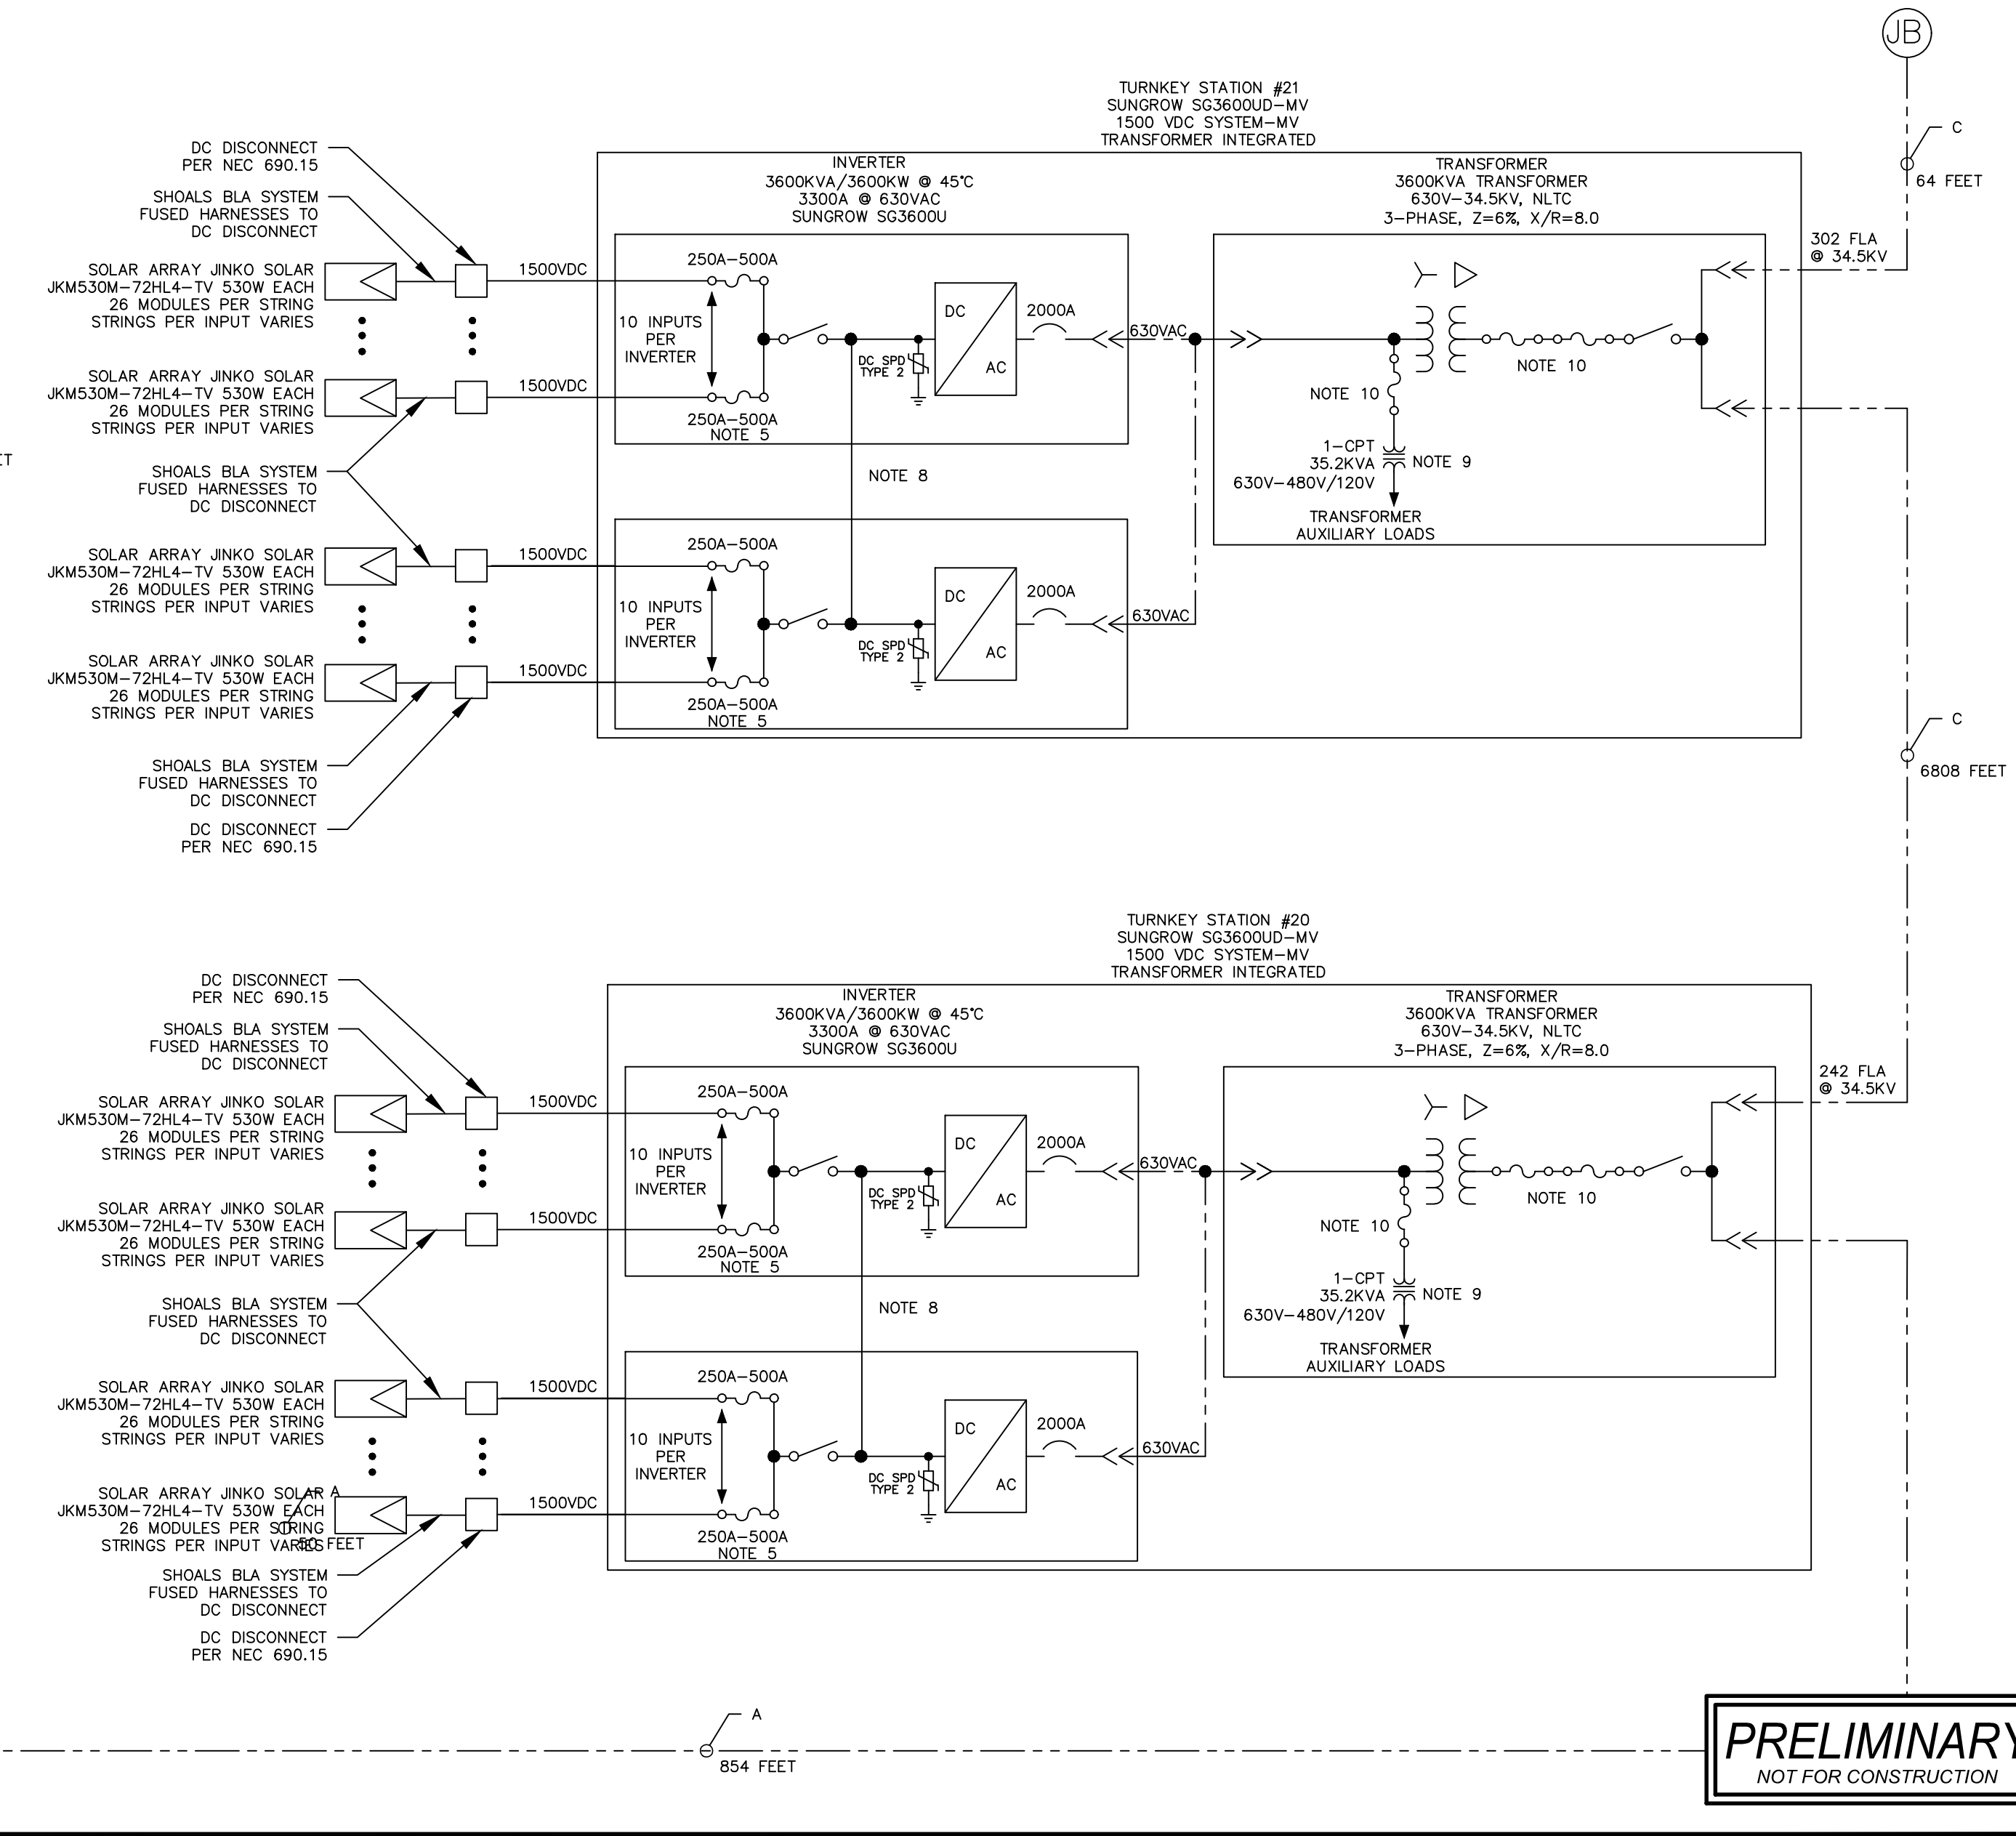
JB

TURNKEY STATION #21
SUNGROW SG3600UD–MV
1500 VDC SYSTEM–MV
TRANSFORMER INTEGRATED

C
64 FEET

DC DISCONNECT PER NEC 690.15
SHOALS BLA SYSTEM FUSED HARNESSES TO DC DISCONNECT
SOLAR ARRAY JINKO SOLAR JKM530M–72HL4–TV 530W EACH 26 MODULES PER STRING STRINGS PER INPUT VARIES
SOLAR ARRAY JINKO SOLAR JKM530M–72HL4–TV 530W EACH 26 MODULES PER STRING STRINGS PER INPUT VARIES
SHOALS BLA SYSTEM FUSED HARNESSES TO DC DISCONNECT
SOLAR ARRAY JINKO SOLAR JKM530M–72HL4–TV 530W EACH 26 MODULES PER STRING STRINGS PER INPUT VARIES
SOLAR ARRAY JINKO SOLAR JKM530M–72HL4–TV 530W EACH 26 MODULES PER STRING STRINGS PER INPUT VARIES
SHOALS BLA SYSTEM FUSED HARNESSES TO DC DISCONNECT
DC DISCONNECT PER NEC 690.15

ET

1500VDC
1500VDC
1500VDC
1500VDC

INVERTER
3600KVA/3600KW @ 45°C
3300A @ 630VAC
SUNGROW SG3600U

250A–500A
10 INPUTS PER INVERTER
250A–500A NOTE 5
DC SPD TYPE 2
DC
AC
2000A
630VAC
NOTE 8
250A–500A
10 INPUTS PER INVERTER
250A–500A NOTE 5
DC SPD TYPE 2
DC
AC
2000A
630VAC

TRANSFORMER
3600KVA TRANSFORMER
630V–34.5KV, NLTC
3-PHASE, Z=6%, X/R=8.0

NOTE 10
NOTE 10
1–CPT 35.2KVA 630V–480V/120V
NOTE 9
TRANSFORMER AUXILIARY LOADS

302 FLA @ 34.5KV

C
6808 FEET

TURNKEY STATION #20
SUNGROW SG3600UD–MV
1500 VDC SYSTEM–MV
TRANSFORMER INTEGRATED

DC DISCONNECT PER NEC 690.15
SHOALS BLA SYSTEM FUSED HARNESSES TO DC DISCONNECT
SOLAR ARRAY JINKO SOLAR JKM530M–72HL4–TV 530W EACH 26 MODULES PER STRING STRINGS PER INPUT VARIES
SOLAR ARRAY JINKO SOLAR JKM530M–72HL4–TV 530W EACH 26 MODULES PER STRING STRINGS PER INPUT VARIES
SHOALS BLA SYSTEM FUSED HARNESSES TO DC DISCONNECT
SOLAR ARRAY JINKO SOLAR JKM530M–72HL4–TV 530W EACH 26 MODULES PER STRING STRINGS PER INPUT VARIES
SOLAR ARRAY JINKO SOLAR JKM530M–72HL4–TV 530W EACH 26 MODULES PER STRING STRINGS PER INPUT VARIES
A
50 FEET
SHOALS BLA SYSTEM FUSED HARNESSES TO DC DISCONNECT
DC DISCONNECT PER NEC 690.15

1500VDC
1500VDC
1500VDC
1500VDC

INVERTER
3600KVA/3600KW @ 45°C
3300A @ 630VAC
SUNGROW SG3600U

250A–500A
10 INPUTS PER INVERTER
250A–500A NOTE 5
DC SPD TYPE 2
DC
AC
2000A
630VAC
NOTE 8
250A–500A
10 INPUTS PER INVERTER
250A–500A NOTE 5
DC SPD TYPE 2
DC
AC
2000A
630VAC

TRANSFORMER
3600KVA TRANSFORMER
630V–34.5KV, NLTC
3-PHASE, Z=6%, X/R=8.0

NOTE 10
NOTE 10
1–CPT 35.2KVA 630V–480V/120V
NOTE 9
TRANSFORMER AUXILIARY LOADS

242 FLA @ 34.5KV

A
854 FEET

PRELIMINARY
NOT FOR CONSTRUCTION